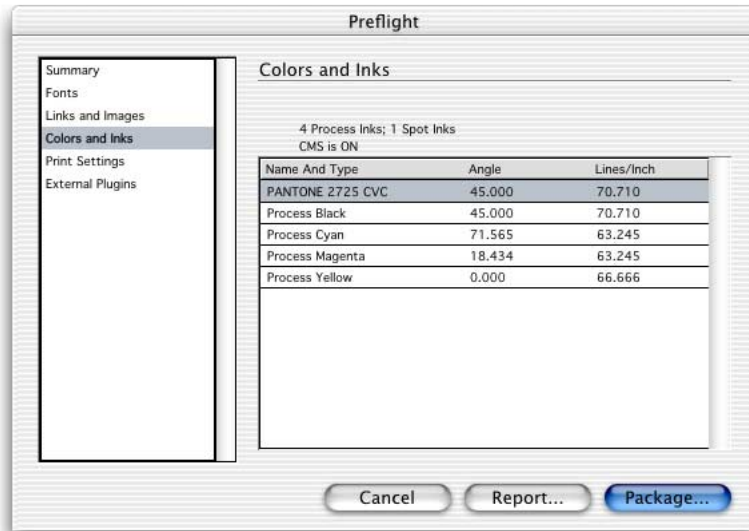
Preflight

Summary
Fonts
Links and Images
Colors and Inks
Print Settings
External Plugins

Colors and Inks

4 Process Inks; 1 Spot Inks
CMS is ON

| Name And Type | Angle | Lines/Inch |
|---|---|---|
| PANTONE 2725 CVC | 45.000 | 70.710 |
| Process Black | 45.000 | 70.710 |
| Process Cyan | 71.565 | 63.245 |
| Process Magenta | 18.434 | 63.245 |
| Process Yellow | 0.000 | 66.666 |

Cancel
Report...
Package...